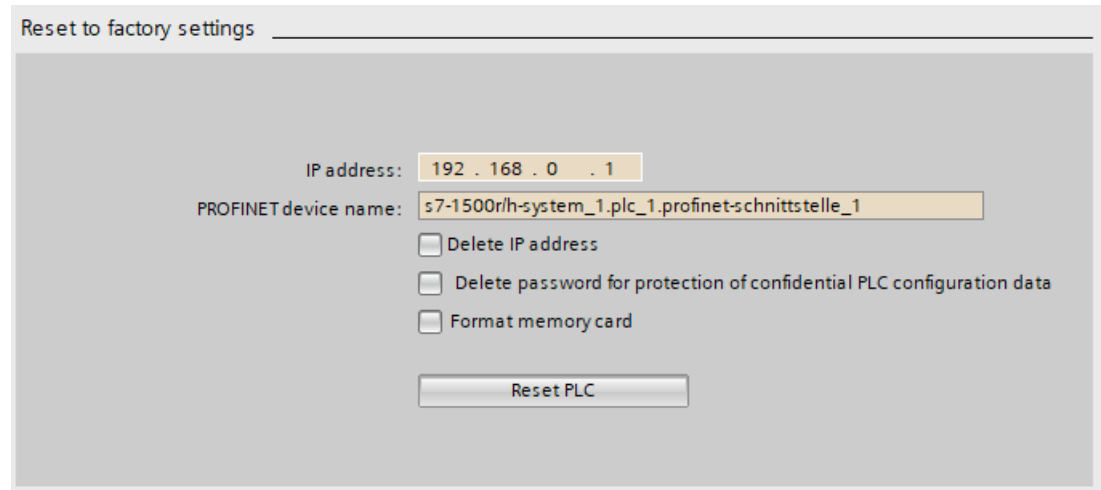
Reset to factory settings

IP address: 192 . 168 . 0 . 1

PROFINET device name: s7-1500r/h-system_1.plc_1.profinet-schnittstelle_1

Delete IP address

Delete password for protection of confidential PLC configuration data

Format memory card

Reset PLC